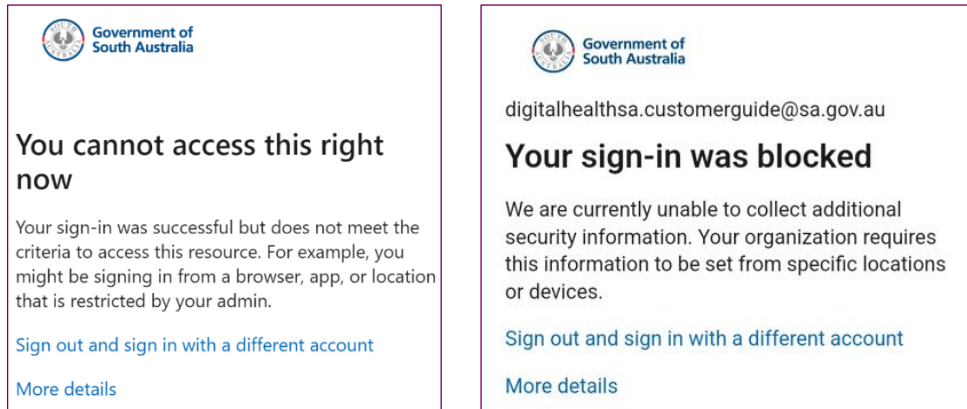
Government of South Australia

You cannot access this right now

Your sign-in was successful but does not meet the criteria to access this resource. For example, you might be signing in from a browser, app, or location that is restricted by your admin.

Sign out and sign in with a different account

More details

Government of South Australia

digitalhealthsa.customerguide@sa.gov.au

Your sign-in was blocked

We are currently unable to collect additional security information. Your organization requires this information to be set from specific locations or devices.

Sign out and sign in with a different account

More details